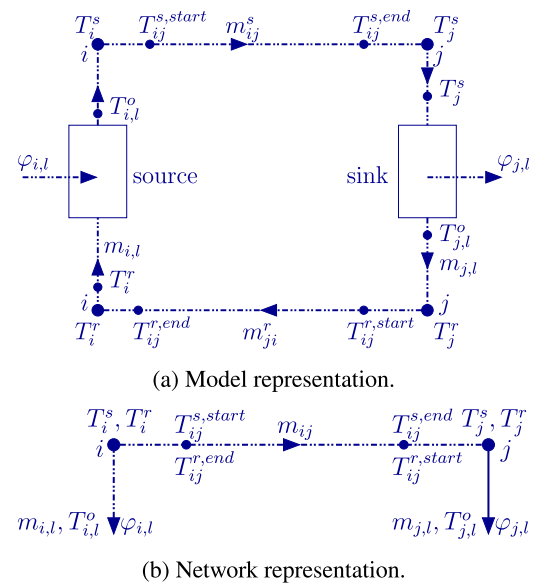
$T_i^s$
$i$
$T_{ij}^{s,start}$
$m_{ij}^s$
$T_{ij}^{s,end}$
$T_j^s$
$j$
$T_{i,l}^o$
$T_j^s$
$\varphi_{i,l}$
source
sink
$\varphi_{j,l}$
$T_{j,l}^o$
$m_{i,l}$
$m_{j,l}$
$T_i^r$
$i$
$j$
$T_i^r$
$T_{ij}^{r,end}$
$m_{ji}^r$
$T_{ij}^{r,start}$
$T_j^r$

(a) Model representation.

$T_i^s, T_i^r$
$i$
$T_{ij}^{s,start}$
$T_{ij}^{r,end}$
$m_{ij}$
$T_{ij}^{s,end}$
$T_{ij}^{r,start}$
$T_j^s, T_j^r$
$j$
$m_{i,l}, T_{i,l}^o$
$\varphi_{i,l}$
$m_{j,l}, T_{j,l}^o$
$\varphi_{j,l}$

(b) Network representation.